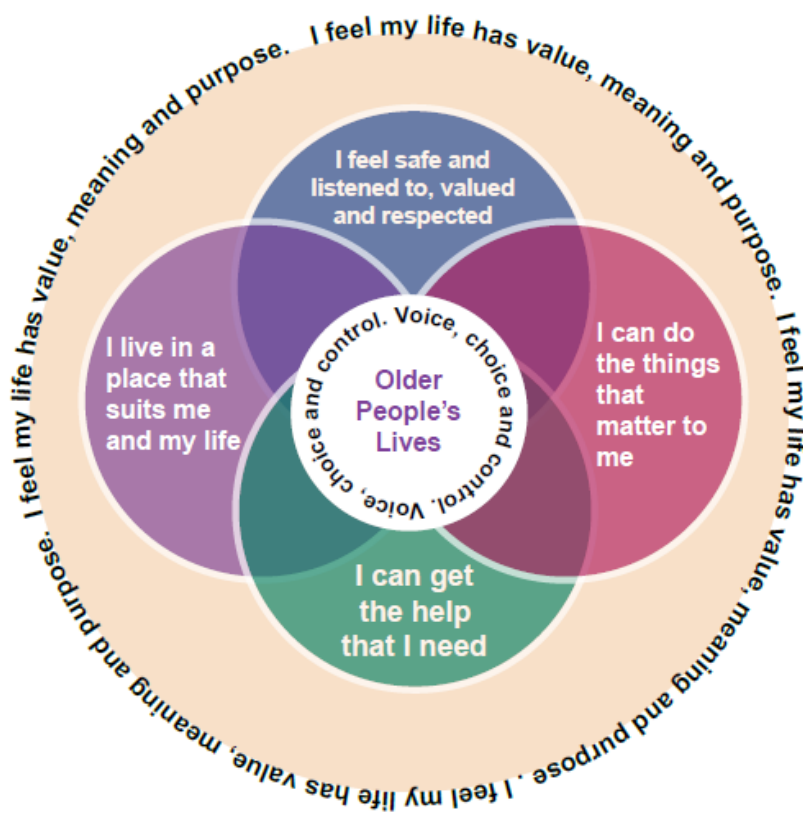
I feel my life has value, meaning and purpose. I feel my life has value, meaning and purpose. I feel my life has value, meaning and purpose.

I feel safe and listened to, valued and respected

I live in a place that suits me and my life

I can do the things that matter to me

I can get the help that I need

Voice, choice and control. Voice, choice and control.

Older People's Lives